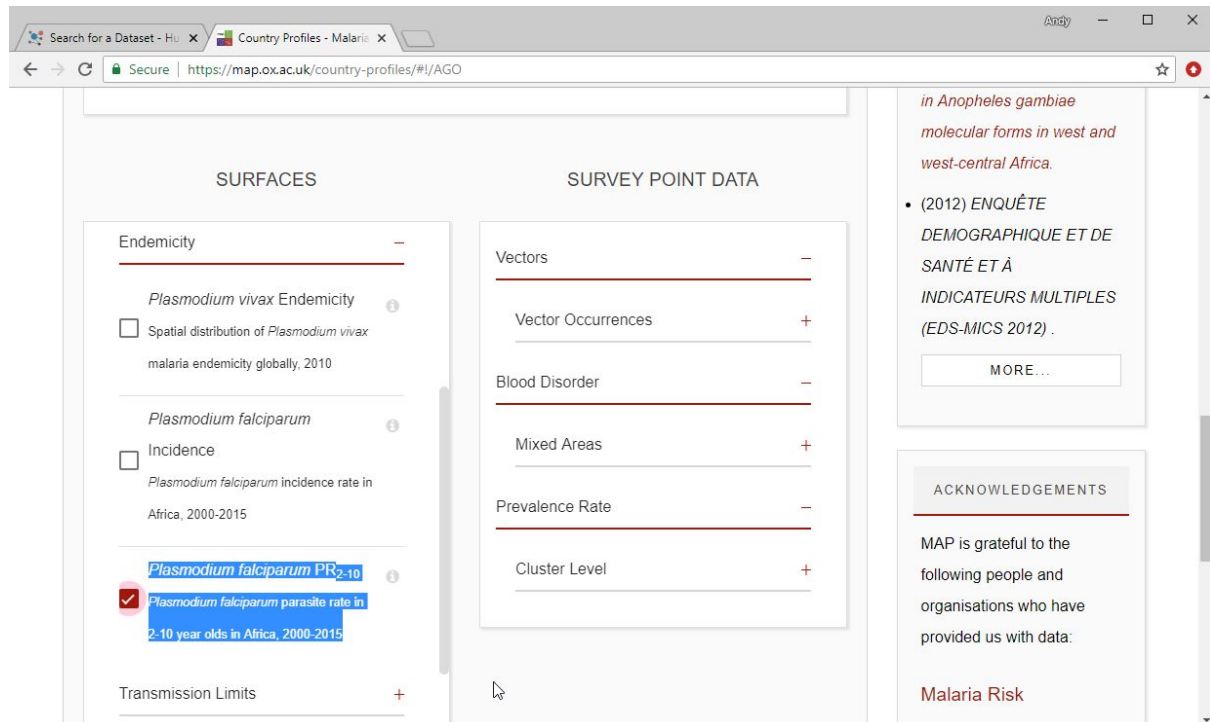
Search for a Dataset - Hu ×
Country Profiles - Malaria ×
Andy
Secure | https://map.ox.ac.uk/country-profiles/#!/AGO

SURFACES

Endemicity –

*Plasmodium vivax* Endemicity
Spatial distribution of *Plasmodium vivax* malaria endemicity globally, 2010

*Plasmodium falciparum* Incidence
*Plasmodium falciparum* incidence rate in Africa, 2000-2015

*Plasmodium falciparum* PR$_{2-10}$
*Plasmodium falciparum* parasite rate in 2-10 year olds in Africa, 2000-2015

Transmission Limits +

SURVEY POINT DATA

Vectors –

Vector Occurrences +

Blood Disorder –

Mixed Areas +

Prevalence Rate –

Cluster Level +

*in Anopheles gambiae molecular forms in west and west-central Africa.*

• (2012) *ENQUÊTE DEMOGRAPHIQUE ET DE SANTÉ ET À INDICATEURS MULTIPLES (EDS-MICS 2012)* .

MORE...

ACKNOWLEDGEMENTS

MAP is grateful to the following people and organisations who have provided us with data:

Malaria Risk